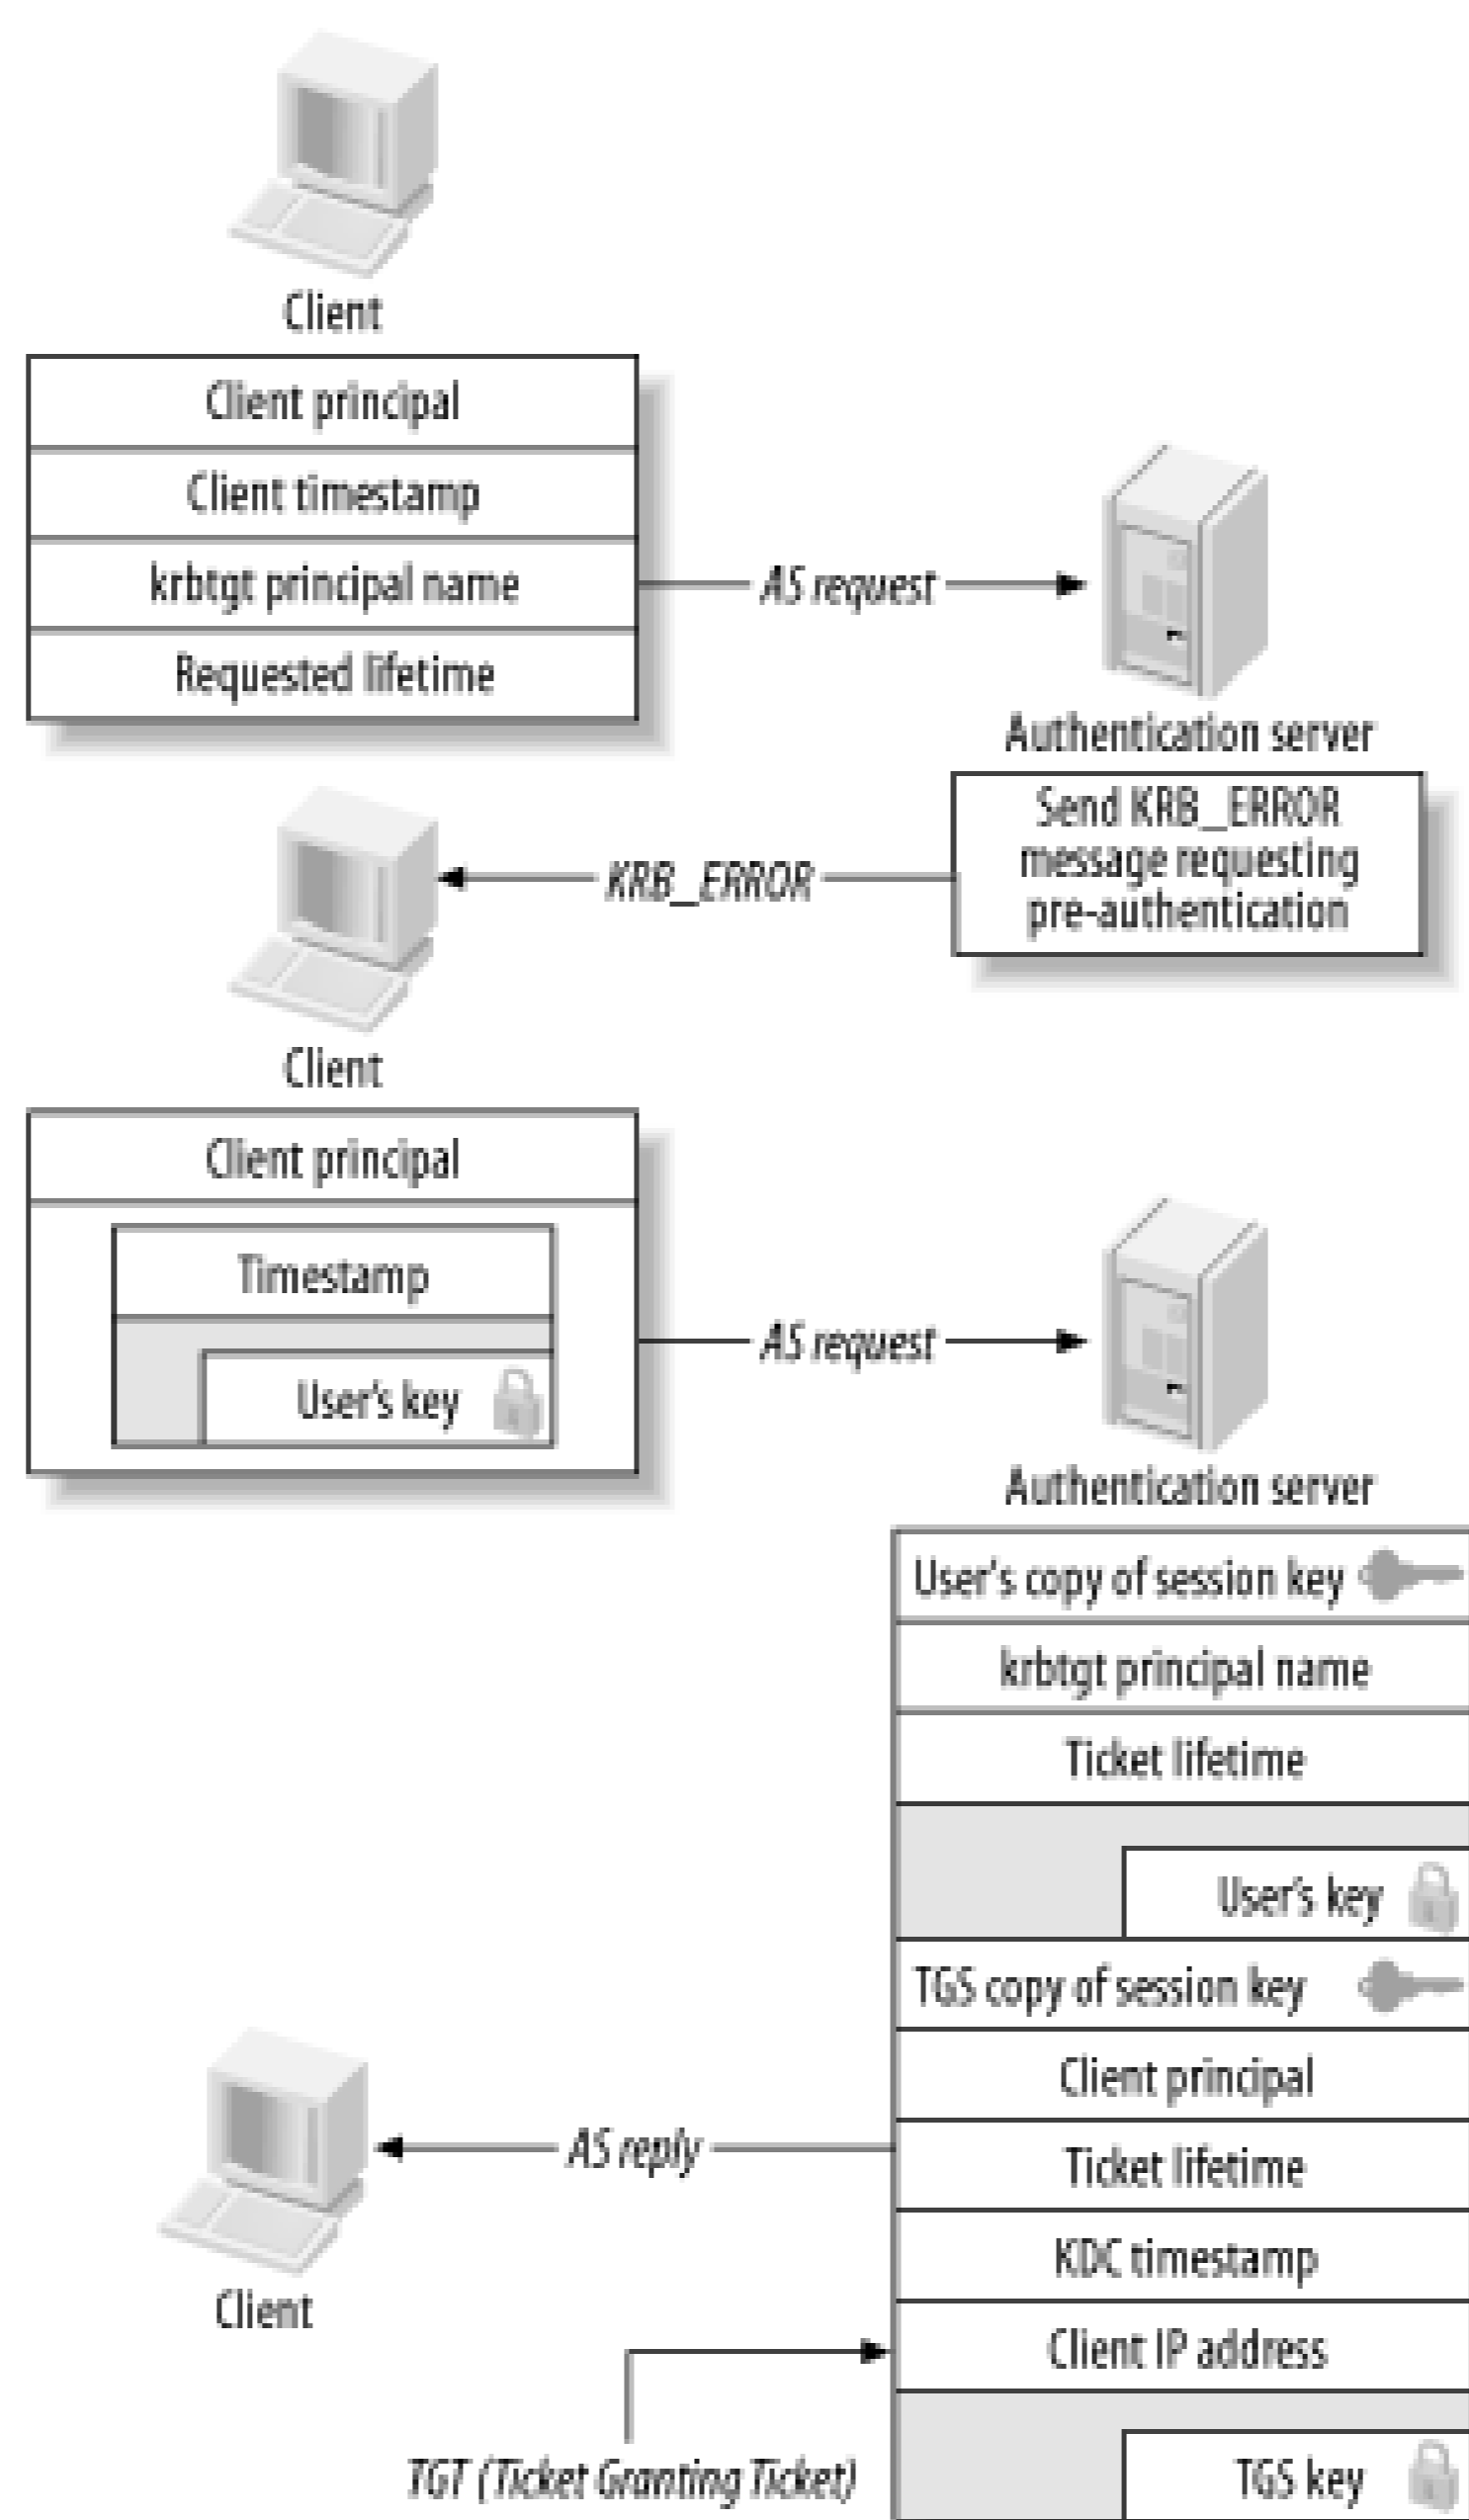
Client

Client principal
Client timestamp
krbtgt principal name
Requested lifetime

AS request

Authentication server

Send KRB_ERROR message requesting pre-authentication

KRB_ERROR

Client

Client principal
Timestamp
User's key

AS request

Authentication server

User's copy of session key
krbtgt principal name
Ticket lifetime
User's key
TGS copy of session key
Client principal
Ticket lifetime
KDC timestamp
Client IP address
TGS key

AS reply

Client

TGT (Ticket Granting Ticket)